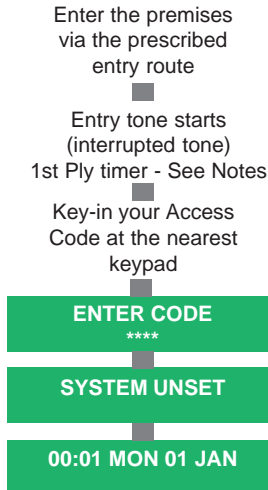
Enter the premises via the prescribed entry route

Entry tone starts (interrupted tone) 1st Ply timer - See Notes

Key-in your Access Code at the nearest keypad

ENTER CODE
****

SYSTEM UNSET

00:01 MON 01 JAN